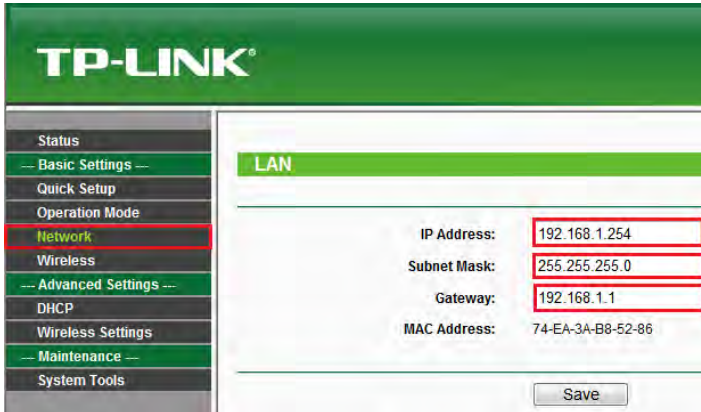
TP-LINK®

Status
--- Basic Settings ---
Quick Setup
Operation Mode
Network
Wireless
--- Advanced Settings ---
DHCP
Wireless Settings
--- Maintenance ---
System Tools

LAN

IP Address: 192.168.1.254
Subnet Mask: 255.255.255.0
Gateway: 192.168.1.1
MAC Address: 74-EA-3A-B8-52-86

Save